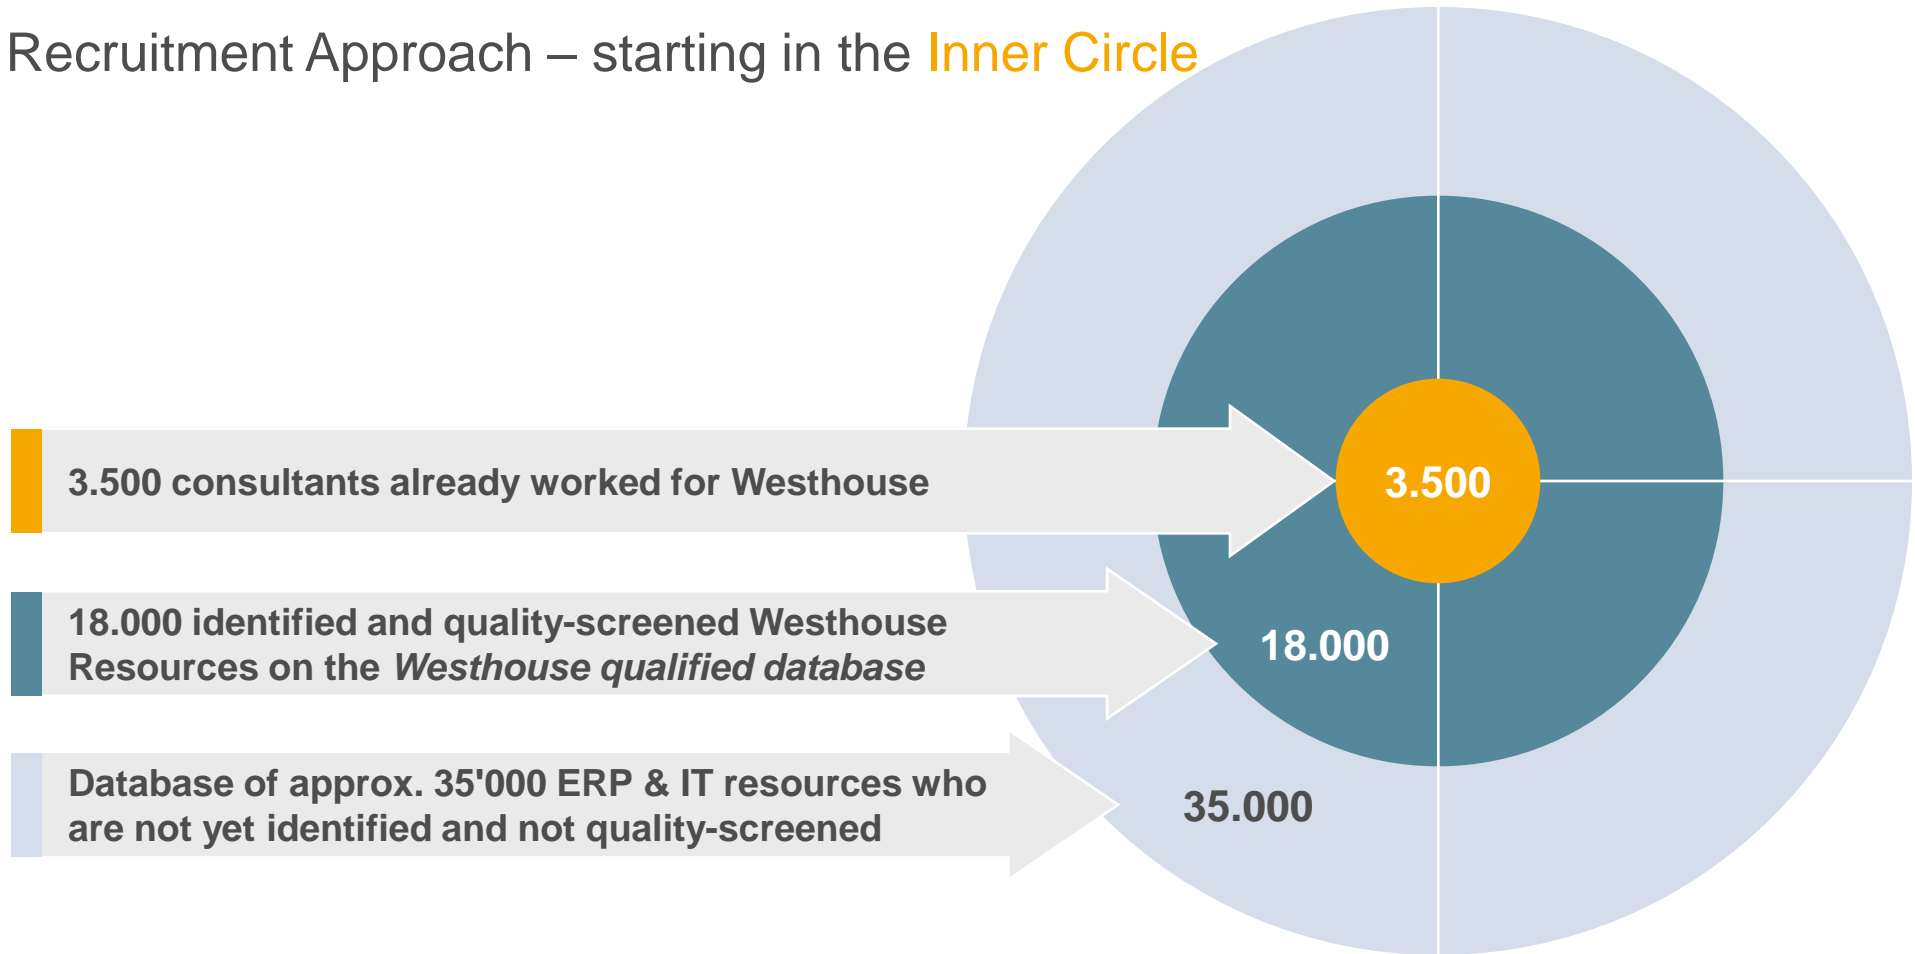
Recruitment Approach – starting in the Inner Circle

3.500 consultants already worked for Westhouse

3.500

18.000 identified and quality-screened Westhouse Resources on the *Westhouse qualified database*

18.000

Database of approx. 35'000 ERP & IT resources who are not yet identified and not quality-screened

35.000